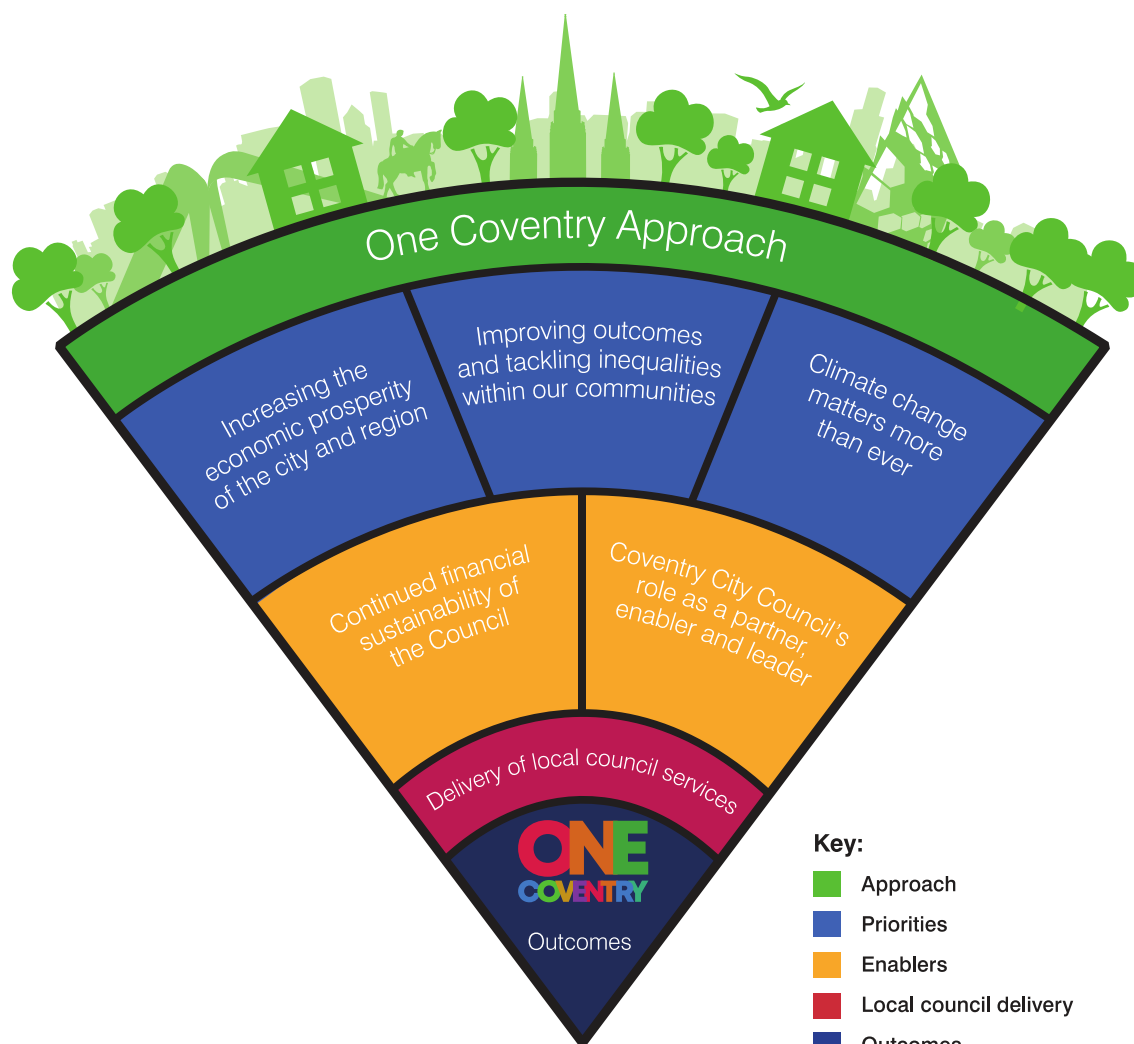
One Coventry Approach

Increasing the economic prosperity of the city and region

Improving outcomes and tackling inequalities within our communities

Climate change matters more than ever

Continued financial sustainability of the Council

Coventry City Council's role as a partner, enabler and leader

Delivery of local council services

ONE COVENTRY

Outcomes

Key:
Approach
Priorities
Enablers
Local council delivery
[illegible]